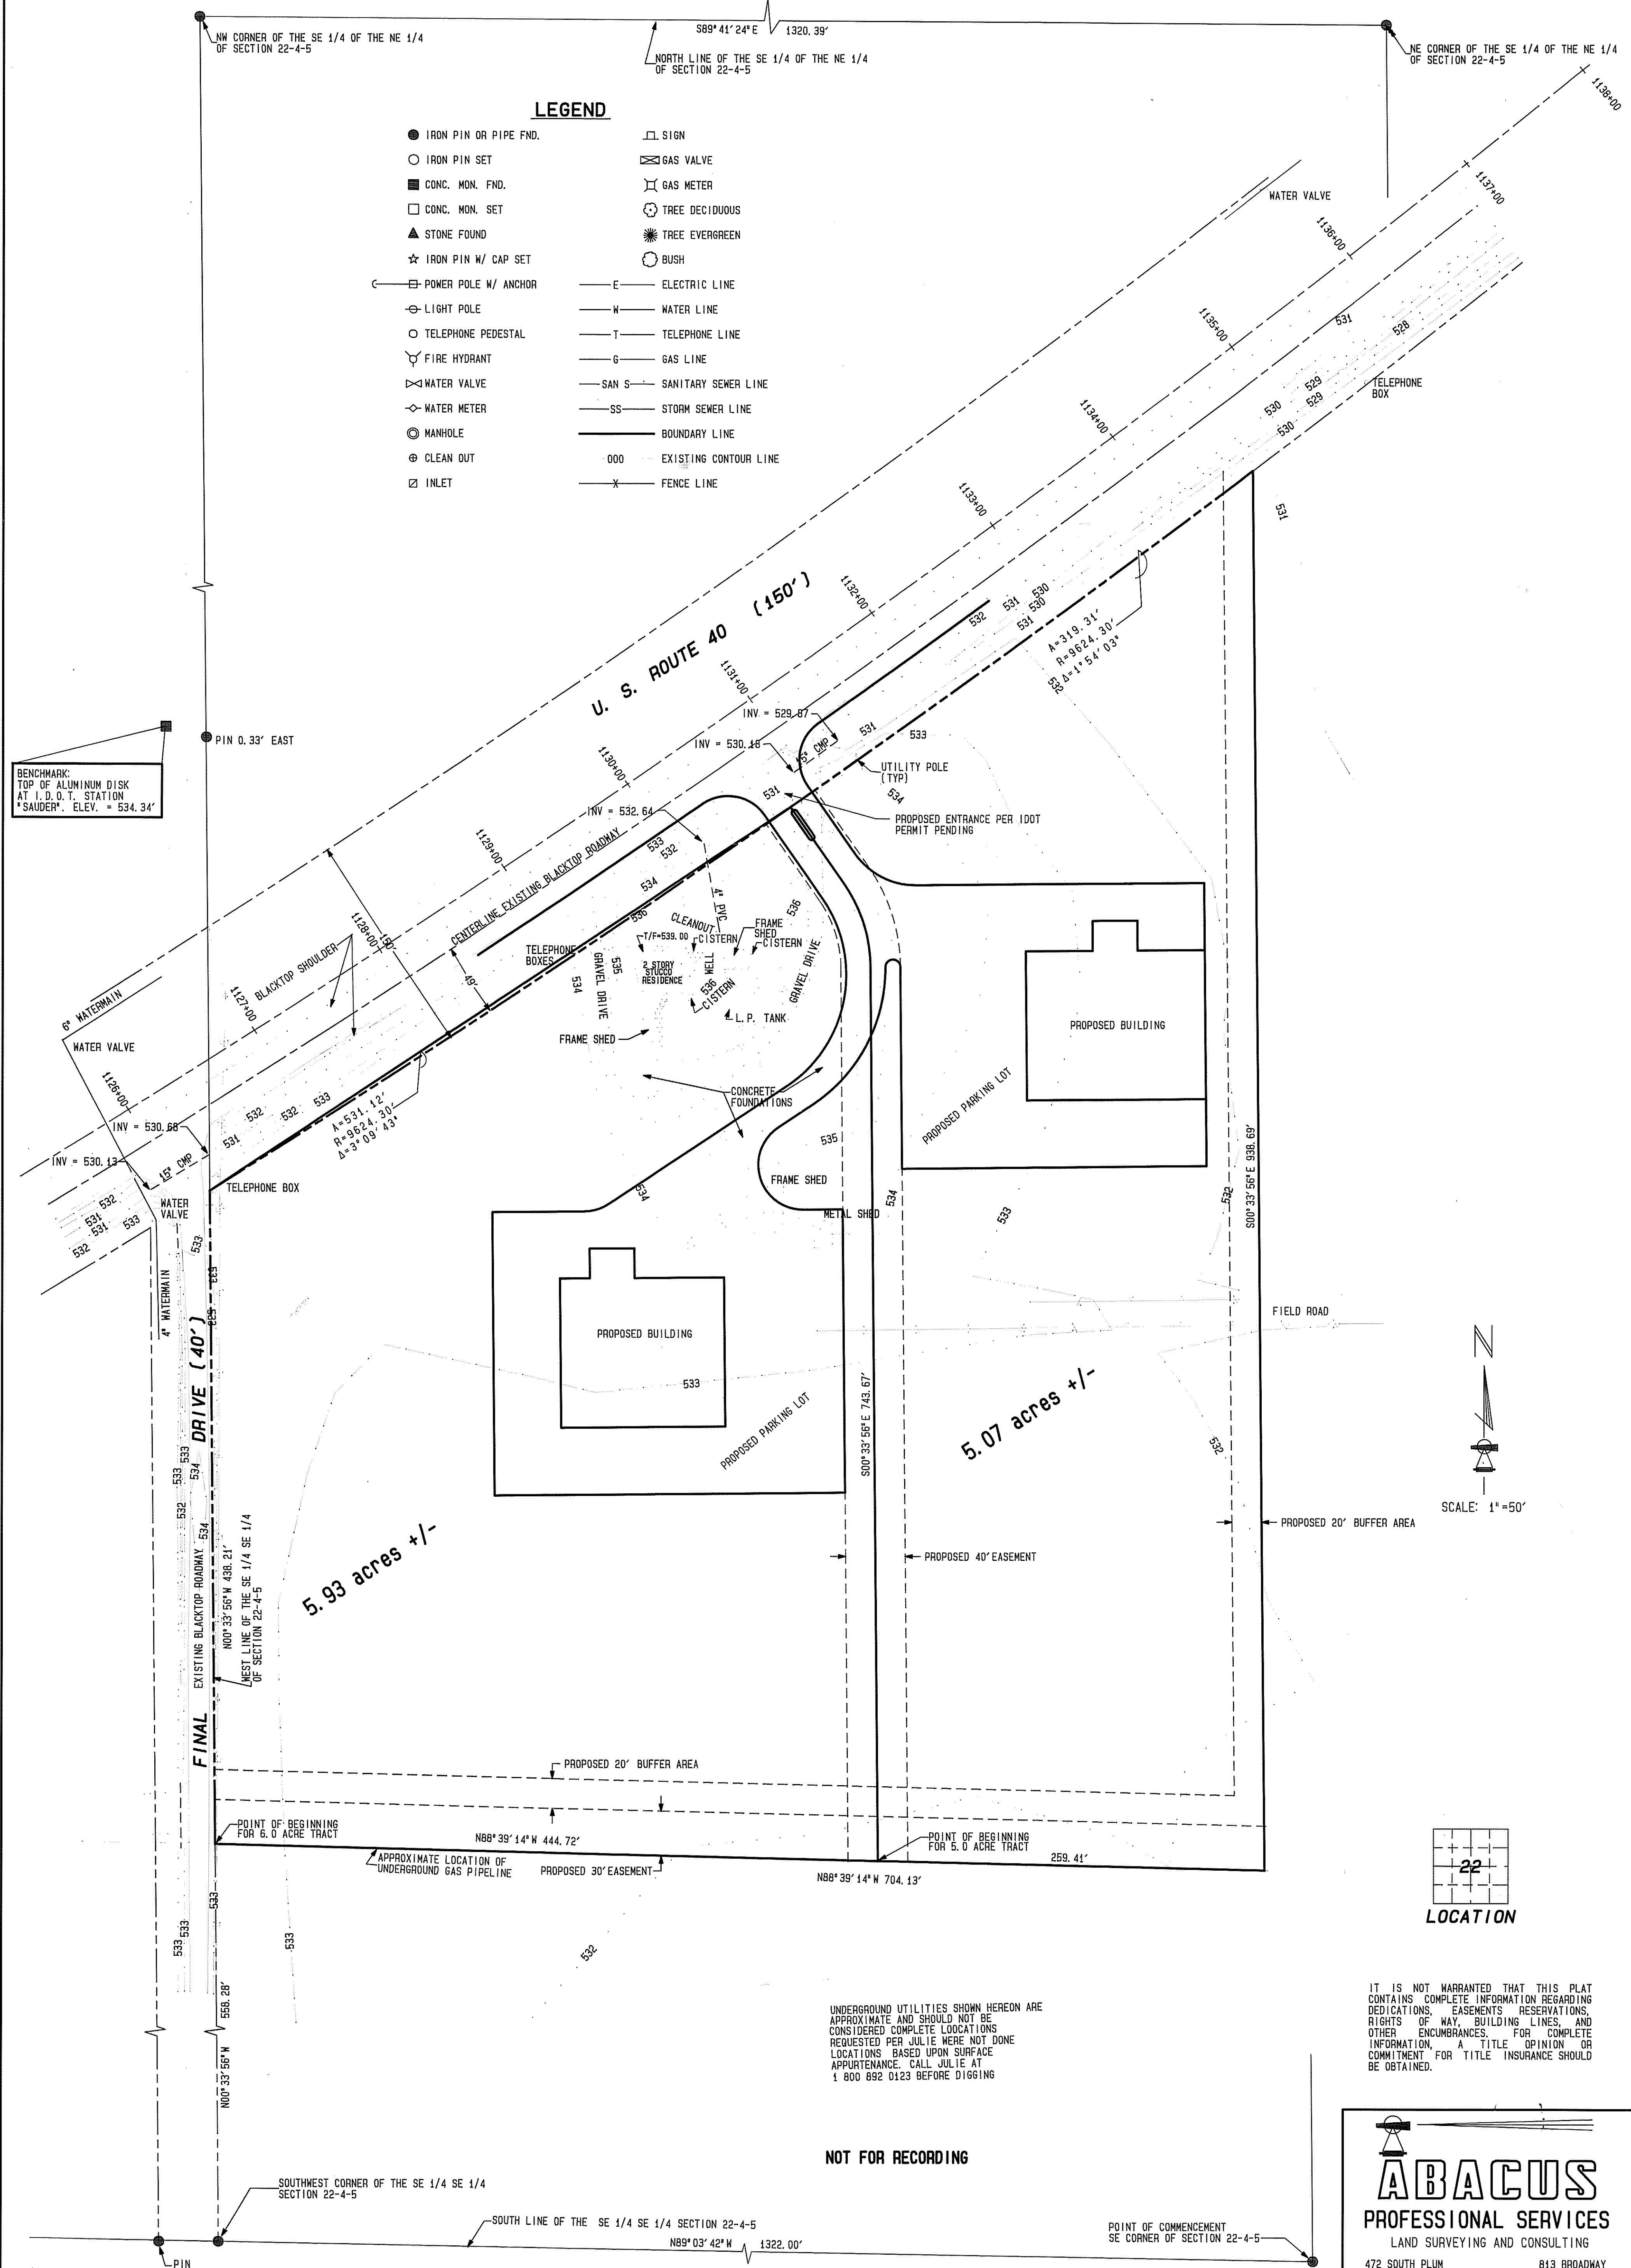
S89°41'24"E 1320.39'

NW CORNER OF THE SE 1/4 OF THE NE 1/4 OF SECTION 22-4-5

NORTH LINE OF THE SE 1/4 OF THE NE 1/4 OF SECTION 22-4-5

NE CORNER OF THE SE 1/4 OF THE NE 1/4 OF SECTION 22-4-5

LEGEND

| | |
|---|---|
| IRON PIN OR PIPE FND. | SIGN |
| IRON PIN SET | GAS VALVE |
| CONC. MON. FND. | GAS METER |
| CONC. MON. SET | TREE DECIDUOUS |
| STONE FOUND | TREE EVERGREEN |
| IRON PIN W/ CAP SET | BUSH |
| POWER POLE W/ ANCHOR | —E— ELECTRIC LINE |
| LIGHT POLE | —W— WATER LINE |
| TELEPHONE PEDESTAL | —T— TELEPHONE LINE |
| FIRE HYDRANT | —G— GAS LINE |
| WATER VALVE | —SAN S— SANITARY SEWER LINE |
| WATER METER | —SS— STORM SEWER LINE |
| MANHOLE | BOUNDARY LINE |
| CLEAN OUT | 000 EXISTING CONTOUR LINE |
| INLET | —X— FENCE LINE |

1138+00 1137+00 1136+00 1135+00 1134+00 1133+00 1132+00 1131+00 1130+00 1129+00 1128+00 1127+00 1126+00

WATER VALVE

TELEPHONE BOX

531 528 530 529 529 530 531 532 531 530 531 530

A=319.31'
R=9624.30'
Δ=1°54'03"

U. S. ROUTE 40 (150')

INV = 529.87
INV = 530.18
15" CMP
INV = 532.64
531 533 534
UTILITY POLE (TYP)
PROPOSED ENTRANCE PER IDOT PERMIT PENDING

PIN 0.33' EAST

BENCHMARK:
TOP OF ALUMINUM DISK AT I.D.O.T. STATION "SAUDER". ELEV. = 534.34'

CENTERLINE EXISTING BLACKTOP ROADWAY
533 532 534 536
4" PVC
CLEANOUT
T/F=539.00
CISTERN
FRAME SHED
CISTERN
536
TELEPHONE BOXES
GRAVEL DRIVE
535 534
2 STORY STUCCO RESIDENCE
WELL
536 CISTERN
GRAVEL DRIVE
L.P. TANK
150'
49'
BLACKTOP SHOULDER
6" WATERMAIN
WATER VALVE
FRAME SHED
CONCRETE FOUNDATIONS
PROPOSED BUILDING
PROPOSED PARKING LOT

INV = 530.68
INV = 530.13
15" CMP
532 532 533 531
A=531.12'
R=9624.30'
Δ=3°09'43"
TELEPHONE BOX
WATER VALVE
532 531 531 533 532
535
FRAME SHED
METAL SHED
534 534
533 532
S00°33'56"E 938.69'
FIELD ROAD

4" WATERMAIN
533 533
DRIVE (40')
PROPOSED BUILDING
533
PROPOSED PARKING LOT
S00°33'56"E 743.67'
5.07 acres +/-
532
N
SCALE: 1"=50'

533 534 532 534
EXISTING BLACKTOP ROADWAY
N00°33'56"W 438.21'
WEST LINE OF THE SE 1/4 SE 1/4 OF SECTION 22-4-5
5.93 acres +/-
PROPOSED 40' EASEMENT
PROPOSED 20' BUFFER AREA
FINAL

PROPOSED 20' BUFFER AREA

POINT OF BEGINNING FOR 6.0 ACRE TRACT
N88°39'14"W 444.72'
APPROXIMATE LOCATION OF UNDERGROUND GAS PIPELINE
PROPOSED 30' EASEMENT
POINT OF BEGINNING FOR 5.0 ACRE TRACT
259.41'
N88°39'14"W 704.13'

22
LOCATION

533 533 533 533 532
558.28'
N00°33'56"W

UNDERGROUND UTILITIES SHOWN HEREON ARE APPROXIMATE AND SHOULD NOT BE CONSIDERED COMPLETE LOCATIONS REQUESTED PER JULIE WERE NOT DONE LOCATIONS BASED UPON SURFACE APPURTENANCE. CALL JULIE AT 1 800 892 0123 BEFORE DIGGING

IT IS NOT WARRANTED THAT THIS PLAT CONTAINS COMPLETE INFORMATION REGARDING DEDICATIONS, EASEMENTS RESERVATIONS, RIGHTS OF WAY, BUILDING LINES, AND OTHER ENCUMBRANCES. FOR COMPLETE INFORMATION, A TITLE OPINION OR COMMITMENT FOR TITLE INSURANCE SHOULD BE OBTAINED.

NOT FOR RECORDING

SOUTHWEST CORNER OF THE SE 1/4 SE 1/4 SECTION 22-4-5

SOUTH LINE OF THE SE 1/4 SE 1/4 SECTION 22-4-5
N89°03'42"W 1322.00'

POINT OF COMMENCEMENT SE CORNER OF SECTION 22-4-5

PIN

ABACUS
PROFESSIONAL SERVICES
LAND SURVEYING AND CONSULTING
472 SOUTH PLUM 813 BROADWAY